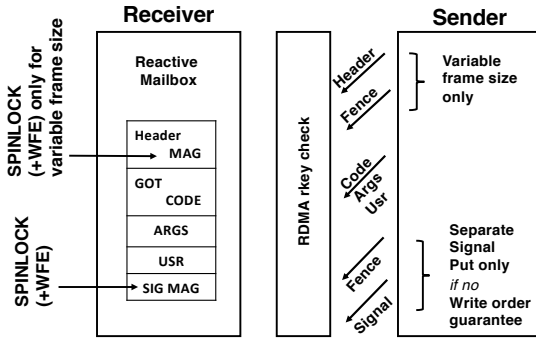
SPINLOCK (+WFE) only for variable frame size

SPINLOCK (+WFE)

Receiver

Reactive Mailbox

Header MAG

GOT CODE

ARGS

USR

SIG MAG

RDMA rkey check

Header

Fence

Code

Args

Usr

Fence

Signal

Sender

Variable frame size only

Separate Signal Put only *if no* Write order guarantee